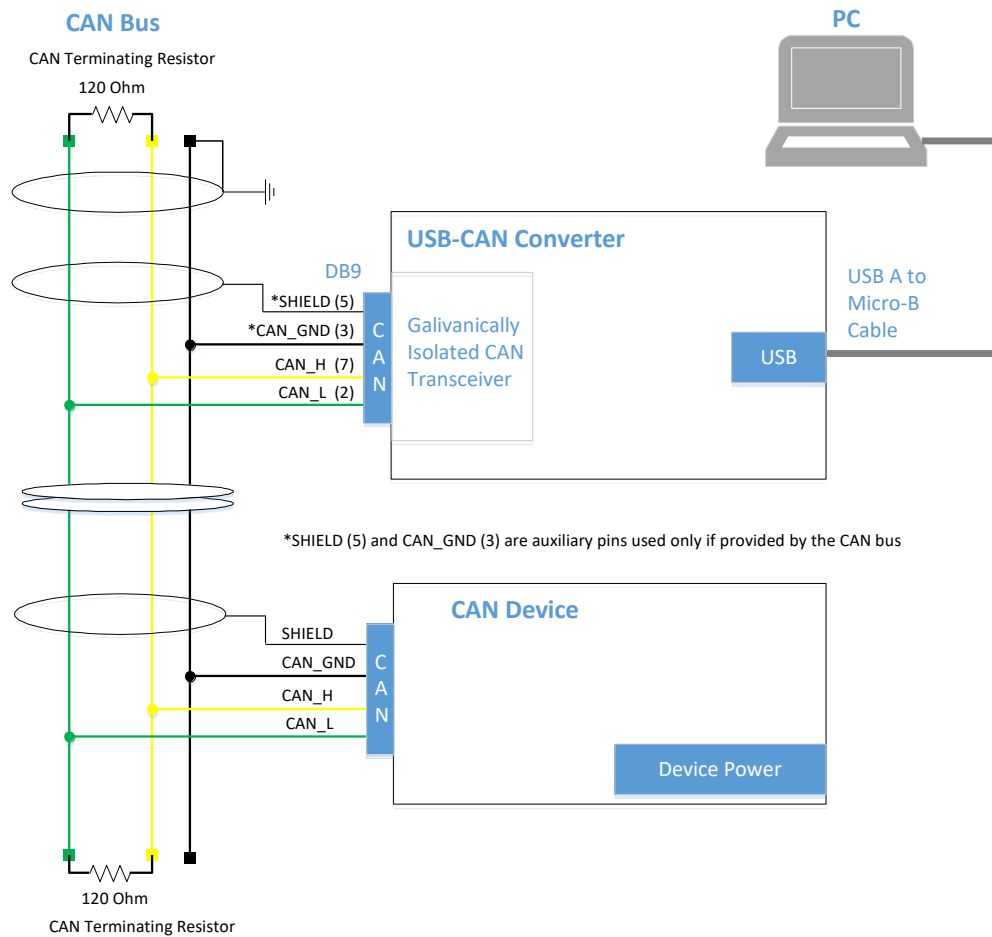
CAN Bus

CAN Terminating Resistor

120 Ohm

PC

USB-CAN Converter

DB9

*SHIELD (5)

*CAN_GND (3)

CAN_H (7)

CAN_L (2)

C
A
N

Galivanically Isolated CAN Transceiver

USB

USB A to Micro-B Cable

*SHIELD (5) and CAN_GND (3) are auxiliary pins used only if provided by the CAN bus

CAN Device

SHIELD

CAN_GND

CAN_H

CAN_L

C
A
N

Device Power

120 Ohm

CAN Terminating Resistor